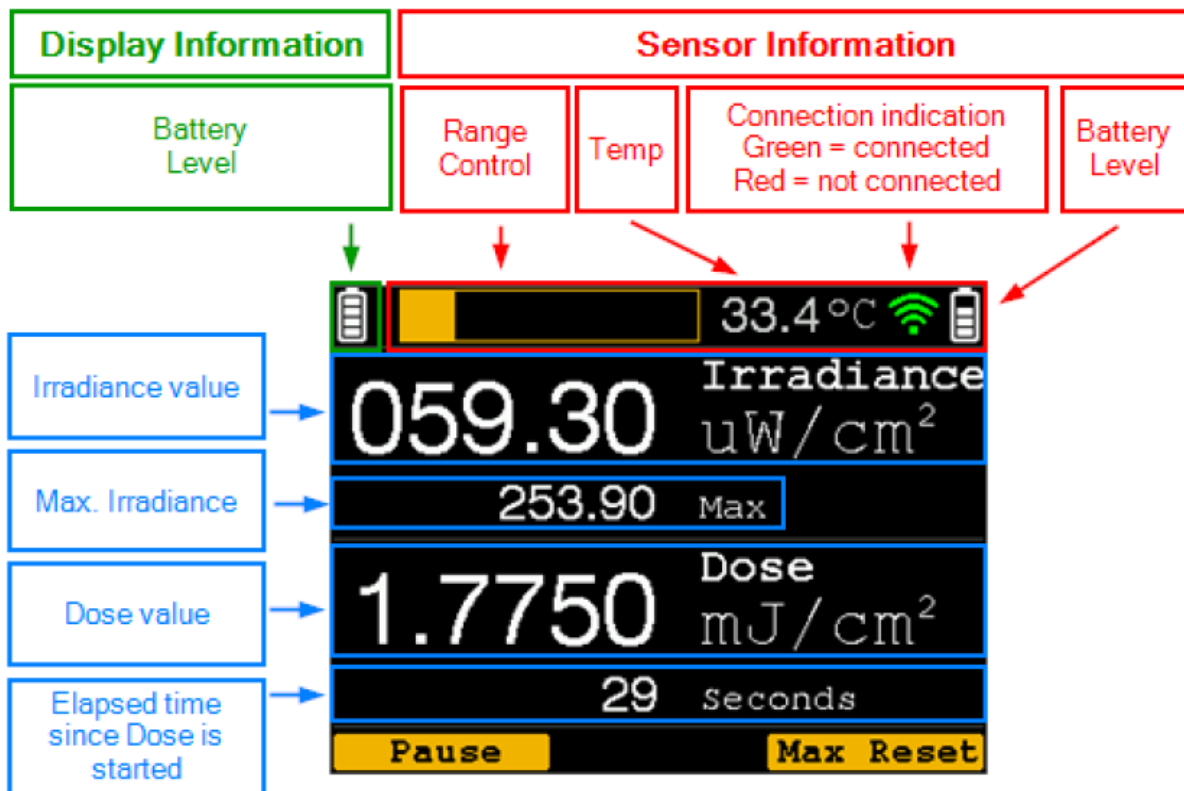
Display Information

Sensor Information

Battery Level

Range Control

Temp

Connection indication
Green = connected
Red = not connected

Battery Level

33.4°C

Irradiance value

059.30 Irradiance $uW/cm^2$

Max. Irradiance

253.90 Max

Dose value

1.7750 Dose $mJ/cm^2$

Elapsed time since Dose is started

29 Seconds

Pause

Max Reset